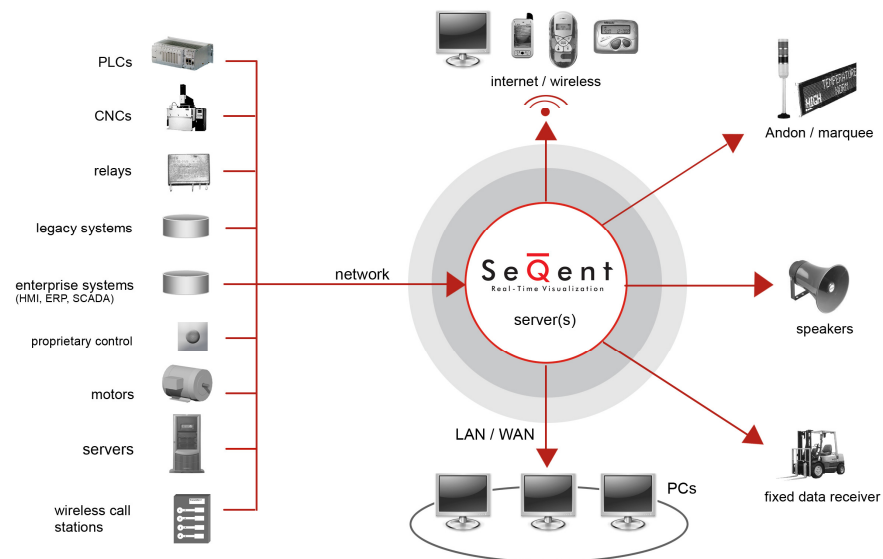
PLCs

CNCs

relays

legacy systems

enterprise systems
(HMI, ERP, SCADA)

proprietary control

motors

servers

wireless call stations

internet / wireless

network

SeQent
Real-Time Visualization

server(s)

LAN / WAN

PCs

Andon / marquee

TEMPERATURE HIGH NORM

speakers

fixed data receiver